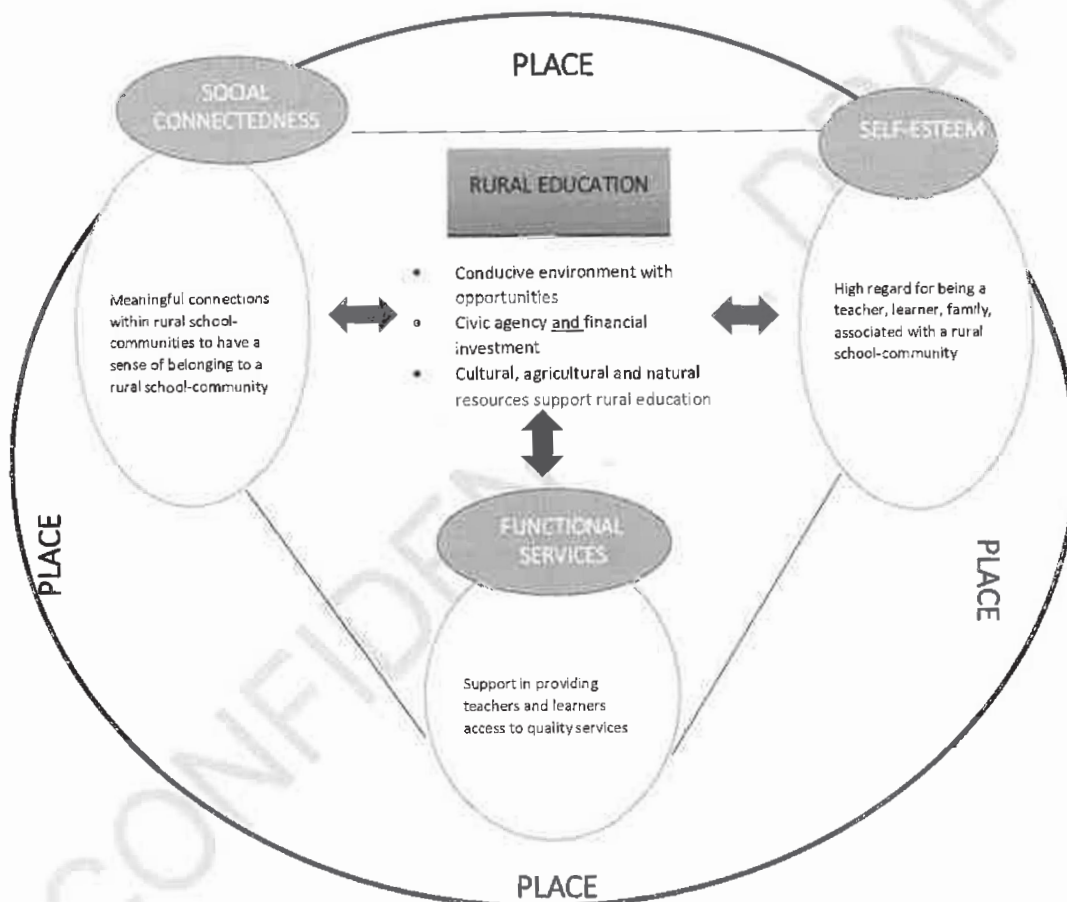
PLACE

SOCIAL CONNECTEDNESS

SELF-ESTEEM

RURAL EDUCATION

Meaningful connections within rural school-communities to have a sense of belonging to a rural school-community

- Conducive environment with opportunities
- Civic agency and financial investment
- Cultural, agricultural and natural resources support rural education

High regard for being a teacher, learner, family, associated with a rural school-community

PLACE

FUNCTIONAL SERVICES

PLACE

Support in providing teachers and learners access to quality services

PLACE

CONFIDENTIAL

DRAFT